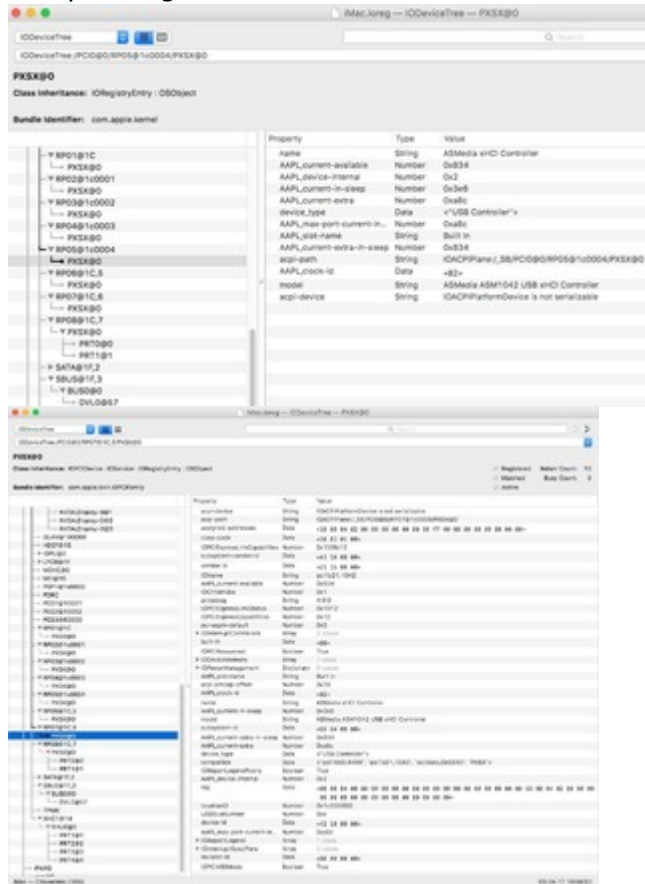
iMac.ioreg — IODeviceTree — PXSX@0

IODeviceTree

IODeviceTree:/PCI0@0/RP05@1c0004/PXSX@0

PXSX@0

Class Inheritance: IORegistryEntry : OSObject

Bundle Identifier: com.apple.kernel

RP01@1C
PXSX@0
RP02@1c0001
PXSX@0
RP03@1c0002
PXSX@0
RP04@1c0003
PXSX@0
RP05@1c0004
PXSX@0
RP06@1C,5
PXSX@0
RP07@1C,6
PXSX@0
RP08@1C,7
PXSX@0
PRT0@0
PRT1@1
SATA@1F,2
SBUS@1F,3
BUS0@0
DVL0@57

| Property | Type | Value |
|---|---|---|
| name | String | ASMedia xHCI Controller |
| AAPL,current-available | Number | 0x834 |
| AAPL,device-internal | Number | 0x2 |
| AAPL,current-in-sleep | Number | 0x3e8 |
| AAPL,current-extra | Number | 0xa8c |
| device_type | Data | <"USB Controller"> |
| AAPL,max-port-current-in... | Number | 0xa8c |
| AAPL,slot-name | String | Built In |
| AAPL,current-extra-in-sleep | Number | 0x834 |
| acpi-path | String | IOACPIPlane:/_SB/PCI0@0/RP05@1c0004/PXSX@0 |
| AAPL,clock-id | Data | <82> |
| model | String | ASMedia ASM1042 USB xHCI Controller |
| acpi-device | String | IOACPIPlatformDevice is not serializable |

iMac.ioreg — IODeviceTree — PXSX@0

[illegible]